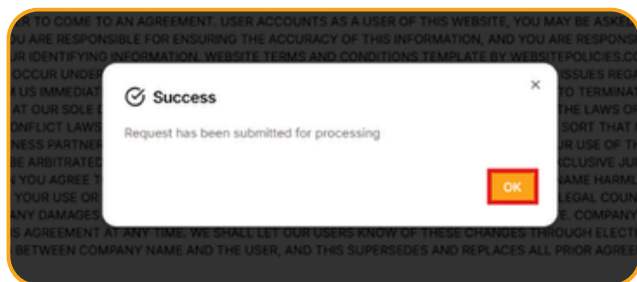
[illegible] TO COME TO AN AGREEMENT. USER ACCOUNTS AS A USER OF THIS WEBSITE, YOU MAY BE ASKE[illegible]
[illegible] YOU ARE RESPONSIBLE FOR ENSURING THE ACCURACY OF THIS INFORMATION, AND YOU ARE RESPONS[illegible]
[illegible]UR IDENTIFYING INFORMATION. WEBSITE TERMS AND CONDITIONS TEMPLATE BY WEBSITEPOLICIES.C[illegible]
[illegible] OCCUR UNDE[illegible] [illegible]EPUSES REG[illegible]
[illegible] US IMMEDIAT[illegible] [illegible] TO TERMINAT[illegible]
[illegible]AT OUR SOLE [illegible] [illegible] THE LAWS OF
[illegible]ONFLICT LAWS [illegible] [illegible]SORT THAT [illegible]
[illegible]NESS PARTNER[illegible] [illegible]UR USE OF TH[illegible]
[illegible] BE ARBITRATED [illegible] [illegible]CLUSIVE JU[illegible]
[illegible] YOU AGREE T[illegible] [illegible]AME HARM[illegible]
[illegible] YOUR USE OR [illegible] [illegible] LEGAL COUN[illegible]
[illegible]NY DAMAGES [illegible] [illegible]E. COMPANY
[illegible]S AGREEMENT AT ANY TIME. WE SHALL LET OUR USERS KNOW OF THESE CHANGES THROUGH ELECT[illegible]
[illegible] BETWEEN COMPANY NAME AND THE USER, AND THIS SUPERSEDES AND REPLACES ALL PRIOR AGREE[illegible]

Success

×

Request has been submitted for processing

OK